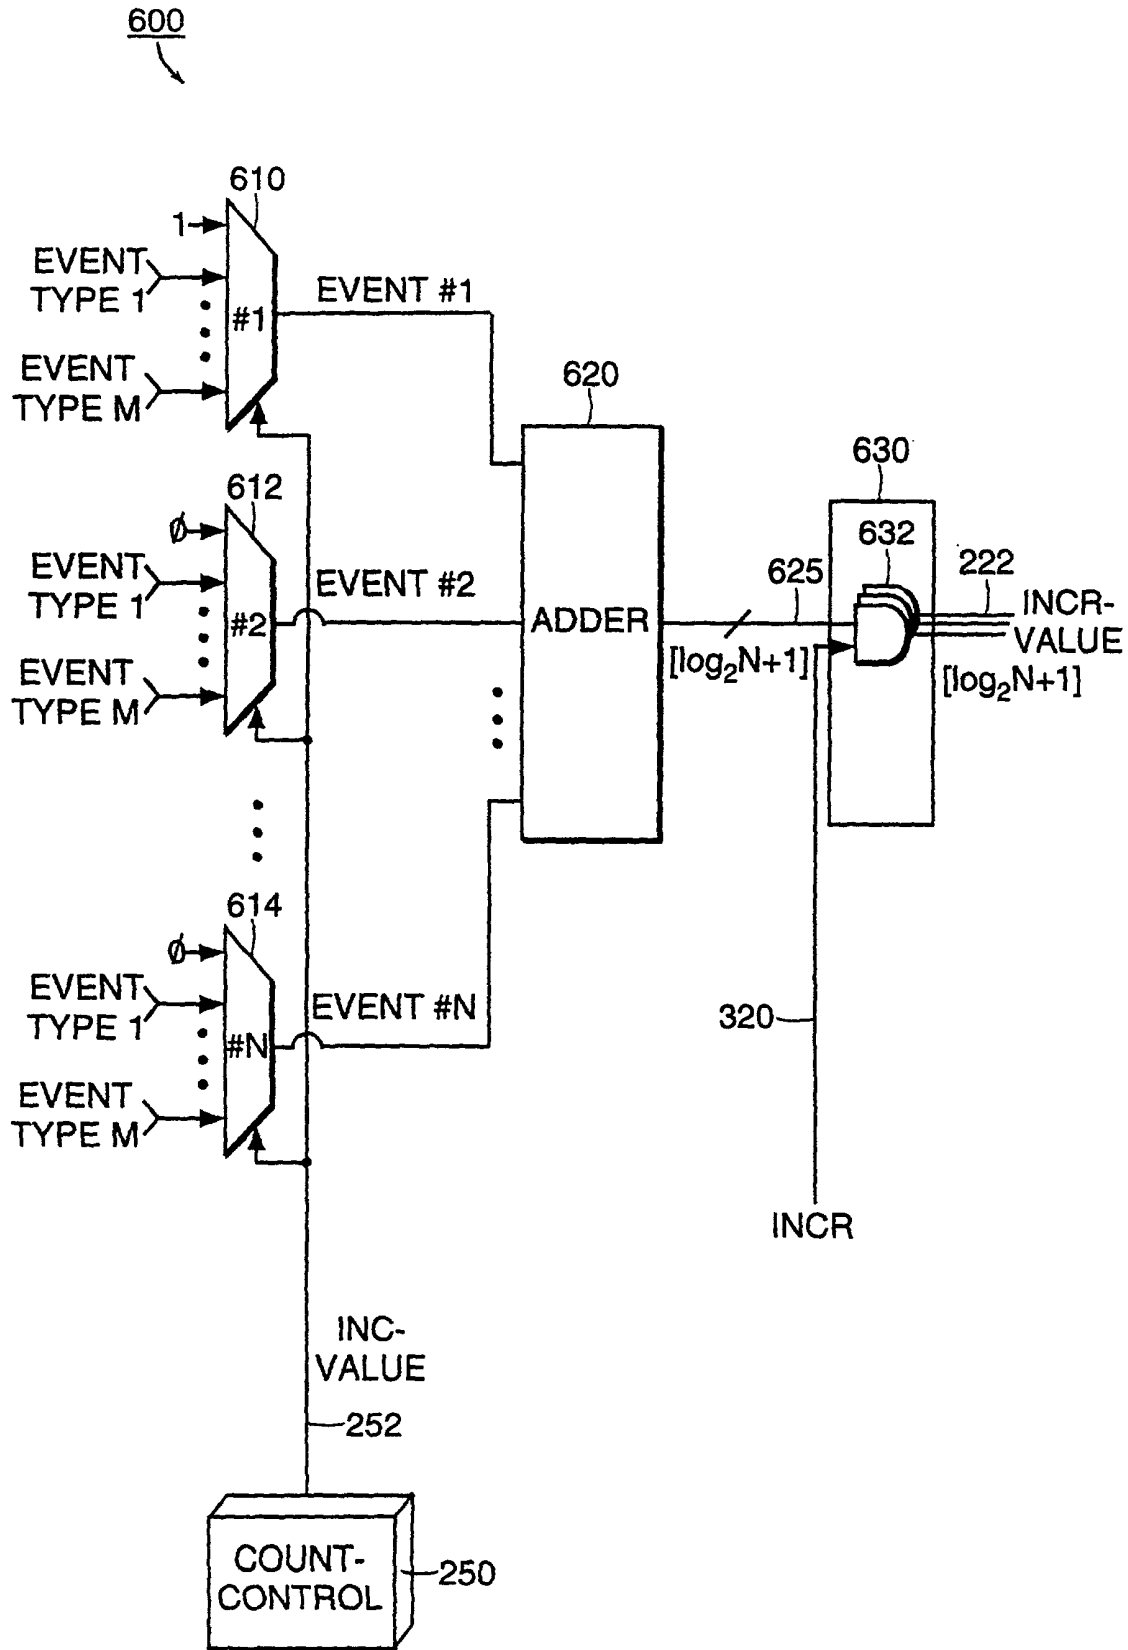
600

610

1

EVENT TYPE 1

#1

EVENT TYPE M

EVENT #1

620

612

Ø

EVENT TYPE 1

#2

EVENT TYPE M

EVENT #2

ADDER

625

$[\log_2 N+1]$

630

632

222

INCR-VALUE

$[\log_2 N+1]$

614

Ø

EVENT TYPE 1

#N

EVENT TYPE M

EVENT #N

320

INCR

INC-VALUE

252

COUNT-CONTROL

250